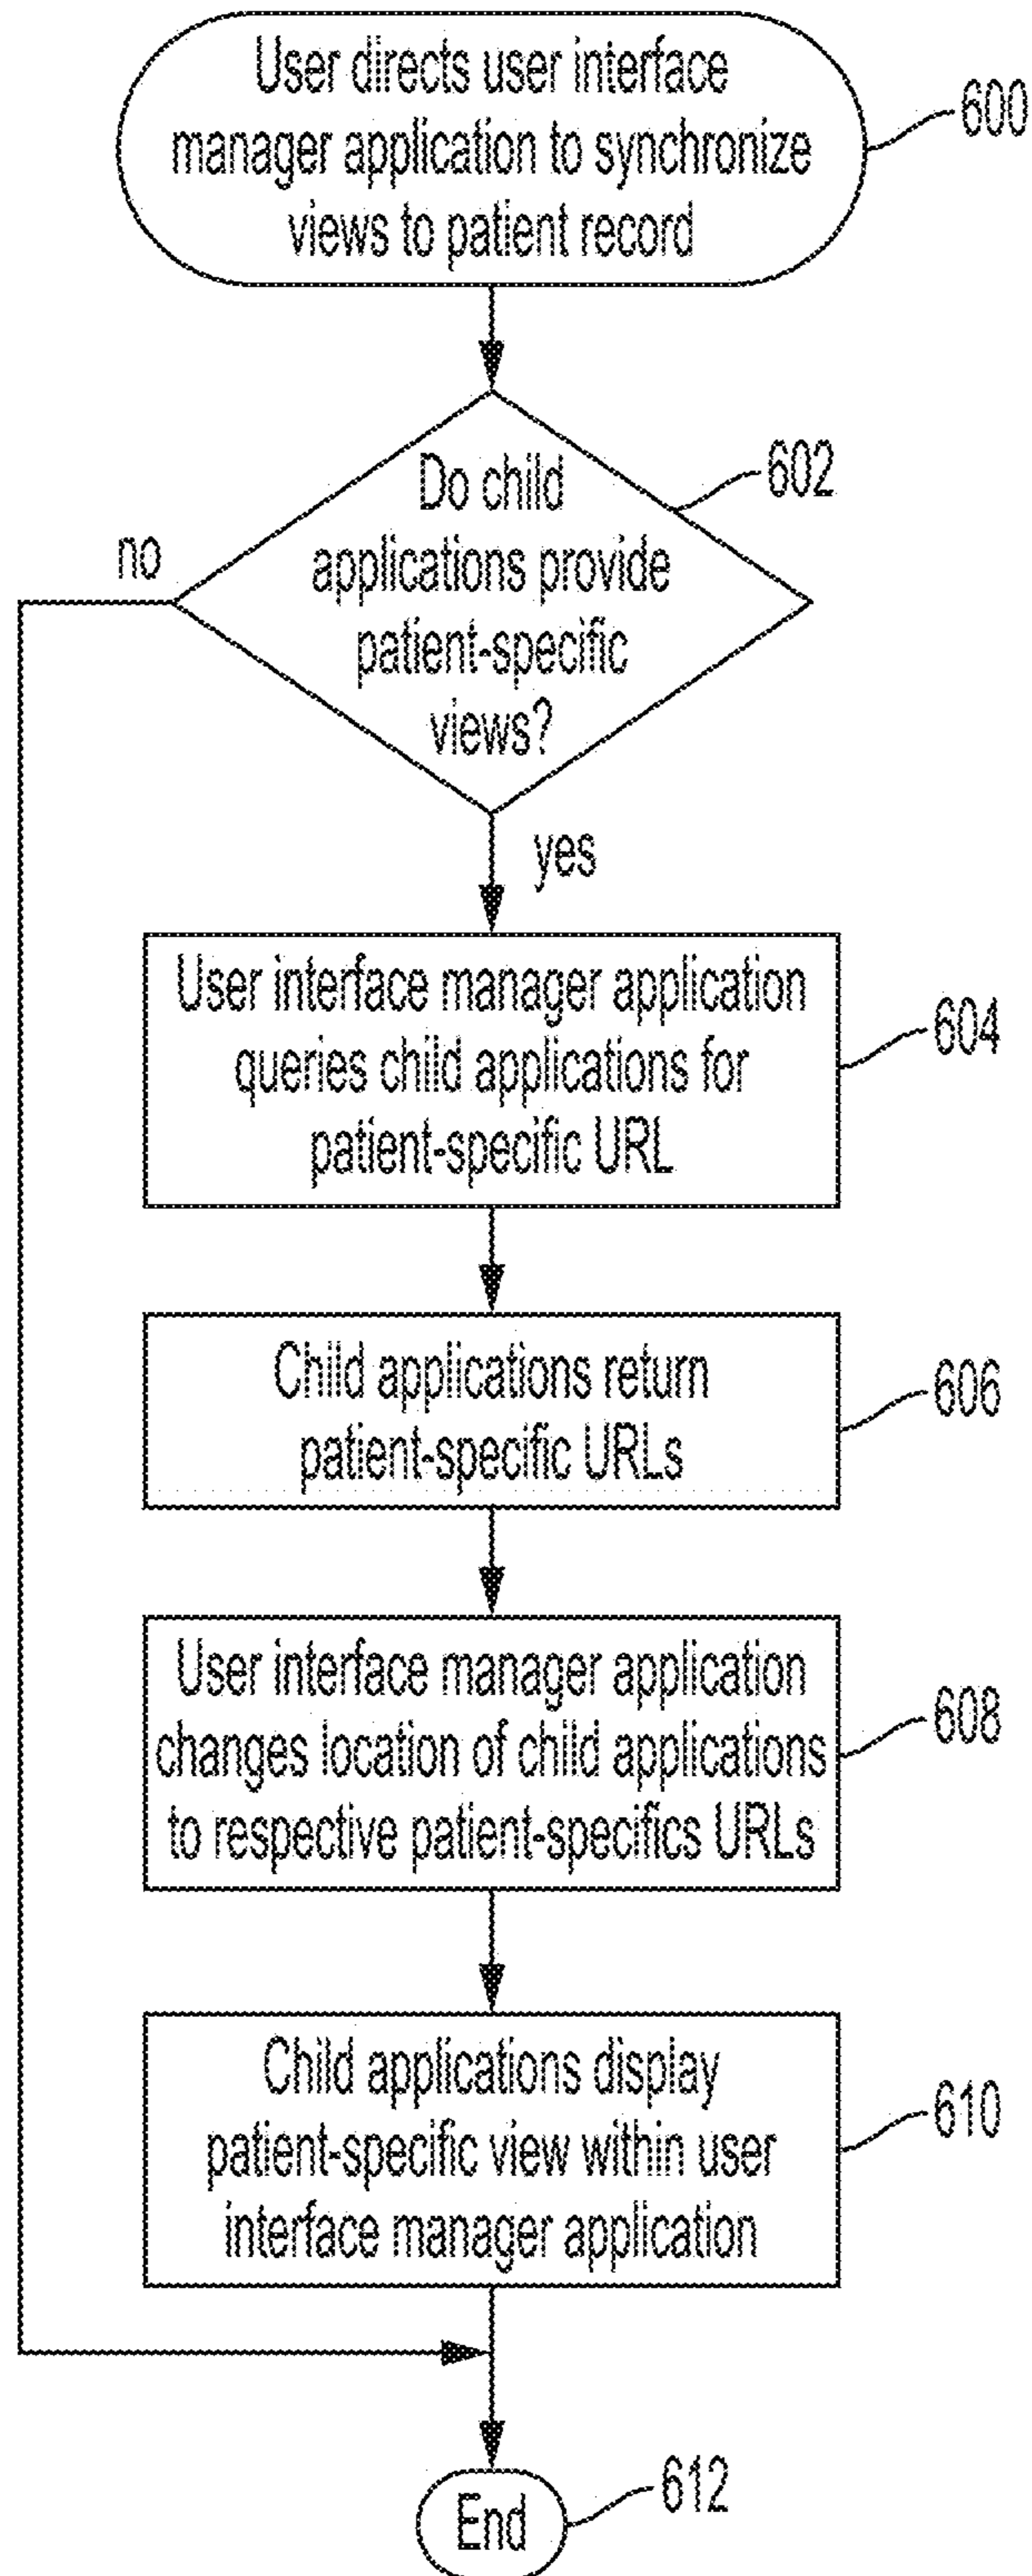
User directs user interface manager application to synchronize views to patient record

600

Do child applications provide patient-specific views?

602

no

yes

User interface manager application queries child applications for patient-specific URL

604

Child applications return patient-specific URLs

606

User interface manager application changes location of child applications to respective patient-specifics URLs

608

Child applications display patient-specific view within user interface manager application

610

End

612